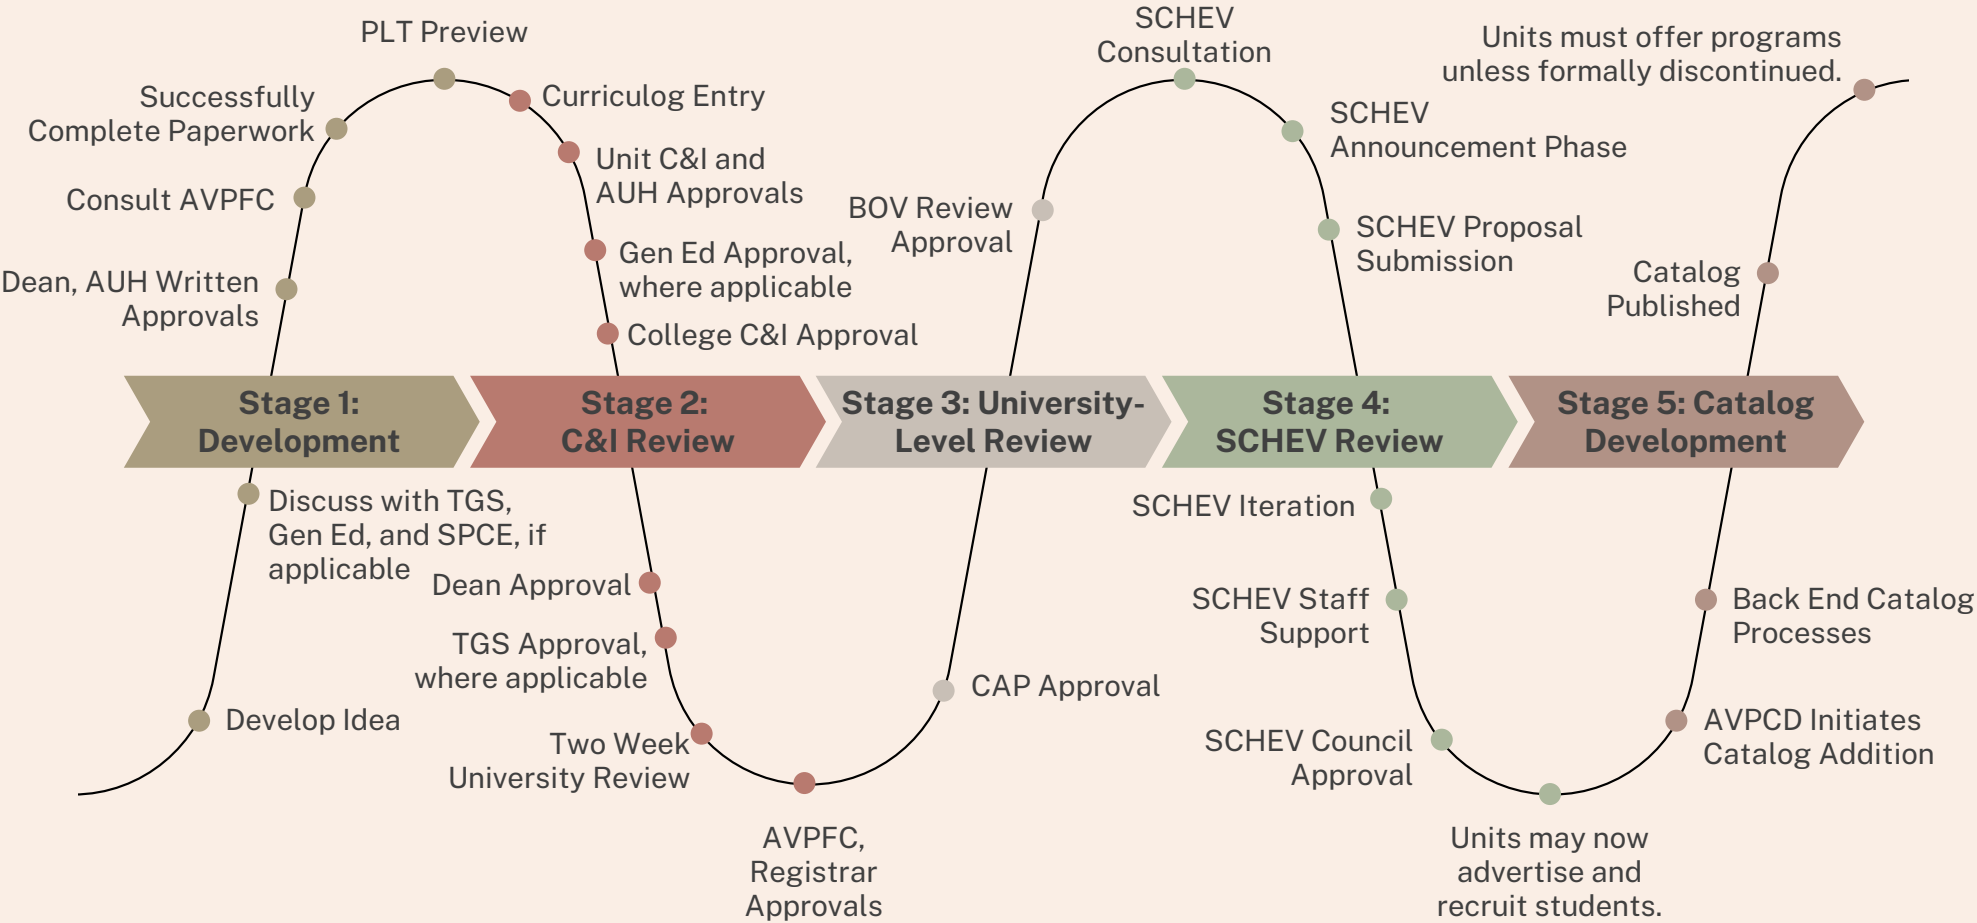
Stage 1: Development

Develop Idea

Discuss with TGS, Gen Ed, and SPCE, if applicable

Dean, AUH Written Approvals

Consult AVPFC

Successfully Complete Paperwork

PLT Preview

Stage 2: C&I Review

Curriculog Entry

Unit C&I and AUH Approvals

Gen Ed Approval, where applicable

College C&I Approval

Dean Approval

TGS Approval, where applicable

Two Week University Review

AVPFC, Registrar Approvals

Stage 3: University-Level Review

CAP Approval

BOV Review Approval

SCHEV Consultation

Stage 4: SCHEV Review

SCHEV Announcement Phase

SCHEV Proposal Submission

SCHEV Iteration

SCHEV Staff Support

SCHEV Council Approval

Units may now advertise and recruit students.

Stage 5: Catalog Development

AVPCD Initiates Catalog Addition

Back End Catalog Processes

Catalog Published

Units must offer programs unless formally discontinued.